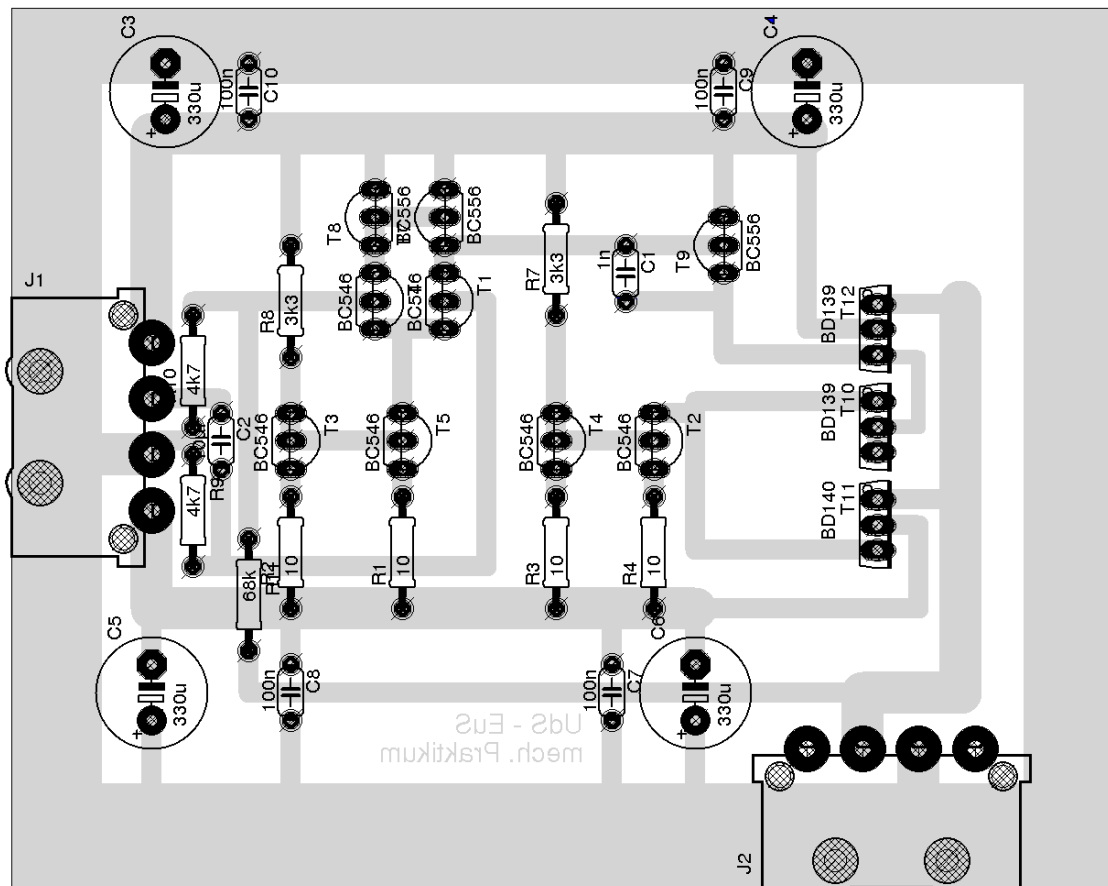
C3
100n
C10
330u
+
C4
100n
C9
330u
+
T8
BC556
BC556
T6
BC546
BC546
T7
T1
R7
3k3
1n
C1
T9
BC556
R8
3k3
J1
R10
4k7
C2
100n
R9
4k7
BC546
T3
BC546
T5
BC546
T4
BC546
T2
BD139
T12
BD139
T10
BD140
T11
R12
68k
R14
10
R1
10
R3
10
R4
10
C6
C5
330u
+
100n
C8
100n
C7
330u
+
UdS - EuS
mech. Praktikum
J2